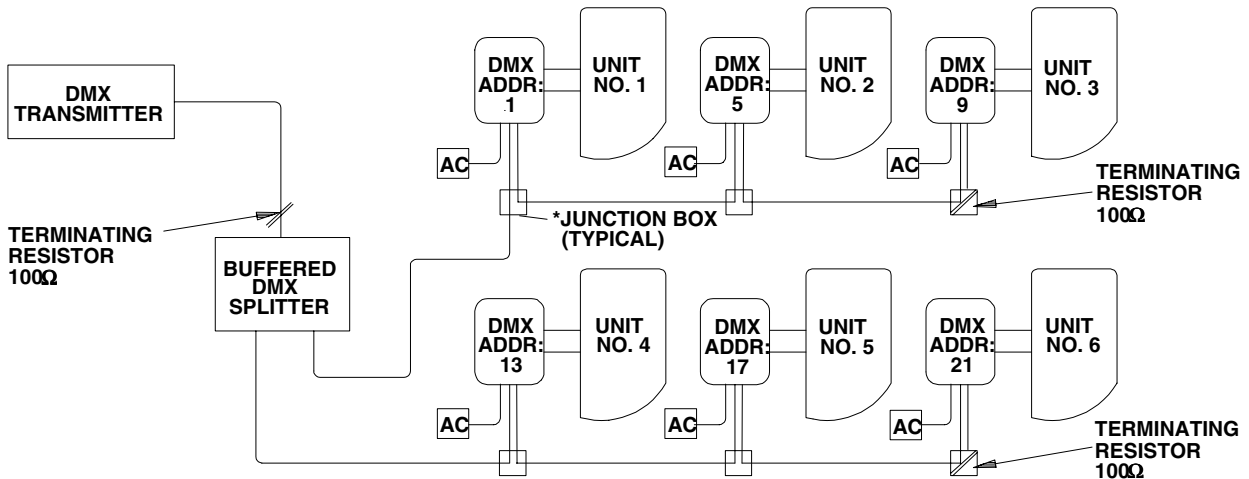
DMX TRANSMITTER

TERMINATING RESISTOR 100Ω

BUFFERED DMX SPLITTER

DMX ADDR: 1

UNIT NO. 1

AC

DMX ADDR: 5

UNIT NO. 2

AC

DMX ADDR: 9

UNIT NO. 3

AC

*JUNCTION BOX (TYPICAL)

TERMINATING RESISTOR 100Ω

DMX ADDR: 13

UNIT NO. 4

AC

DMX ADDR: 17

UNIT NO. 5

AC

DMX ADDR: 21

UNIT NO. 6

AC

TERMINATING RESISTOR 100Ω